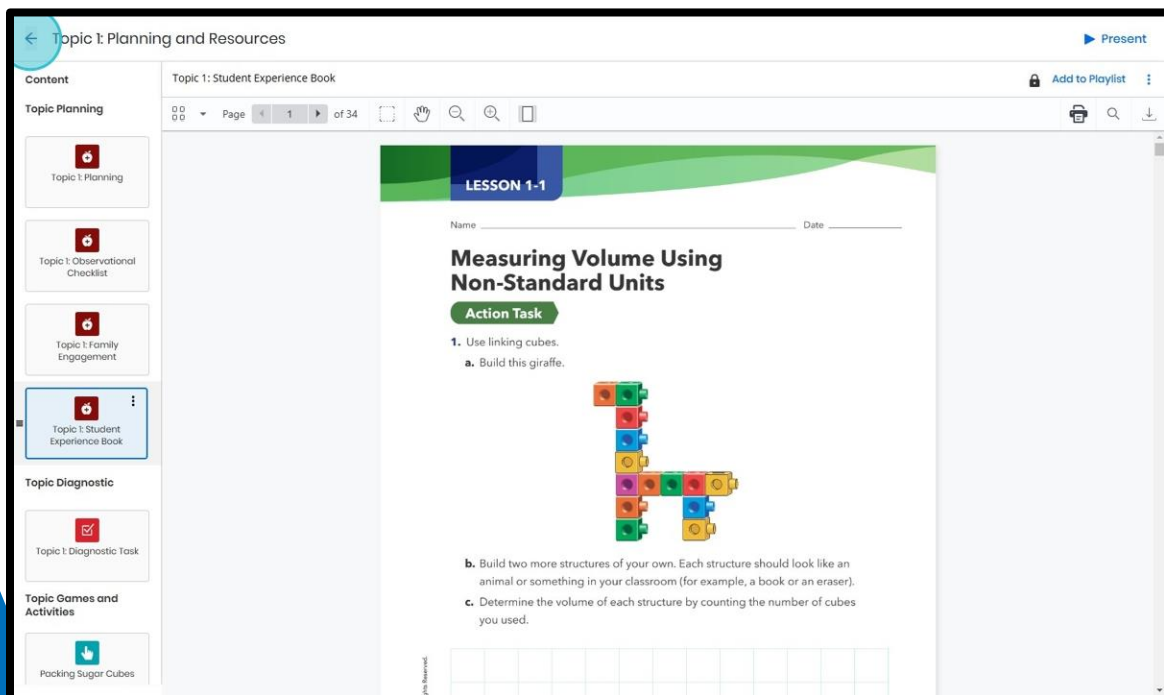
← Topic 1: Planning and Resources

▶ Present

Content

Topic Planning

Topic 1: Planning

Topic 1: Observational Checklist

Topic 1: Family Engagement

Topic 1: Student Experience Book

Topic Diagnostic

Topic 1: Diagnostic Task

Topic Games and Activities

Packing Sugar Cubes

Topic 1: Student Experience Book

Add to Playlist

Page 1 of 34

LESSON 1-1

Name Date

Measuring Volume Using Non-Standard Units

Action Task

1. Use linking cubes.

a. Build this giraffe.

b. Build two more structures of your own. Each structure should look like an animal or something in your classroom (for example, a book or an eraser).

c. Determine the volume of each structure by counting the number of cubes you used.

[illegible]hts Reserved.